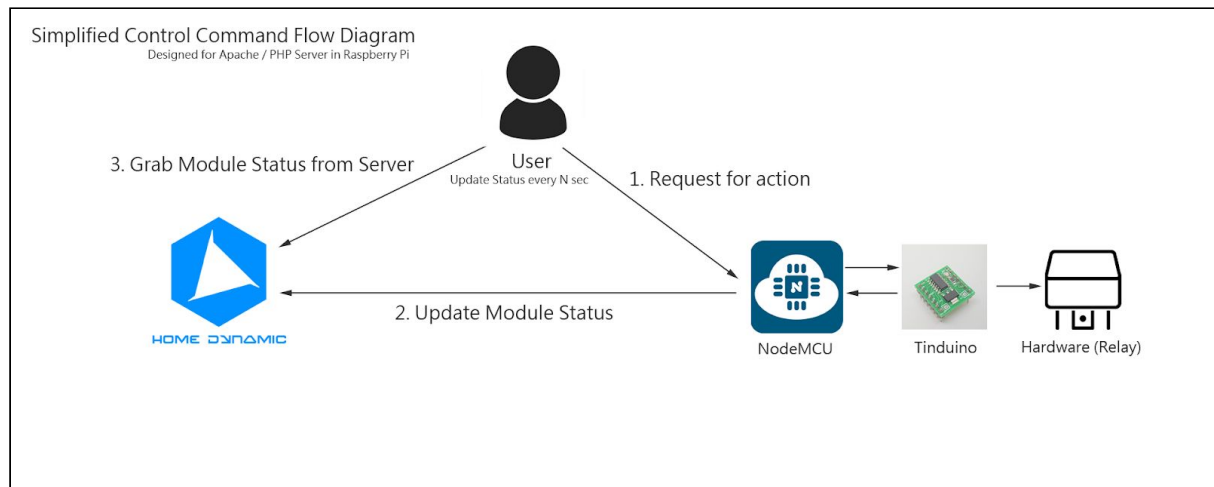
Simplified Control Command Flow Diagram
Designed for Apache / PHP Server in Raspberry Pi

User
Update Status every N sec

3. Grab Module Status from Server

1. Request for action

HOME DYNAMIC

2. Update Module Status

N

NodeMCU

Tinduino

Hardware (Relay)